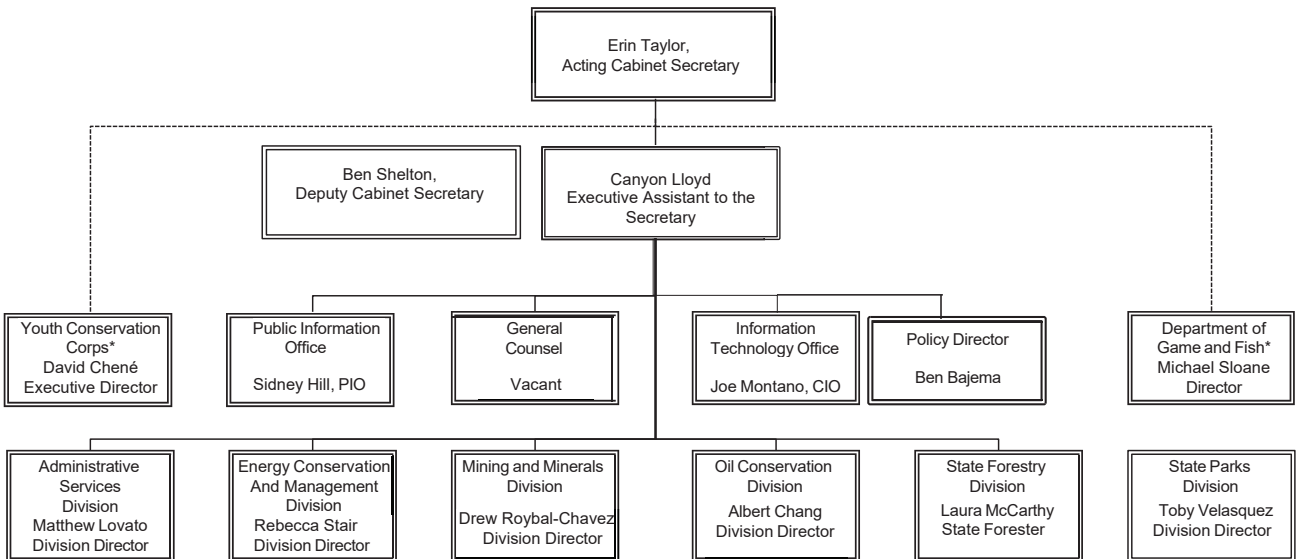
Erin Taylor,
Acting Cabinet Secretary

Ben Shelton,
Deputy Cabinet Secretary

Canyon Lloyd
Executive Assistant to the Secretary

Youth Conservation Corps*
David Chené
Executive Director

Public Information Office
Sidney Hill, PIO

General Counsel
Vacant

Information Technology Office
Joe Montano, CIO

Policy Director
Ben Bajema

Department of Game and Fish*
Michael Sloane
Director

Administrative Services Division
Matthew Lovato
Division Director

Energy Conservation And Management Division
Rebecca Stair
Division Director

Mining and Minerals Division
Drew Roybal-Chavez
Division Director

Oil Conservation Division
Albert Chang
Division Director

State Forestry Division
Laura McCarthy
State Forester

State Parks Division
Toby Velasquez
Division Director